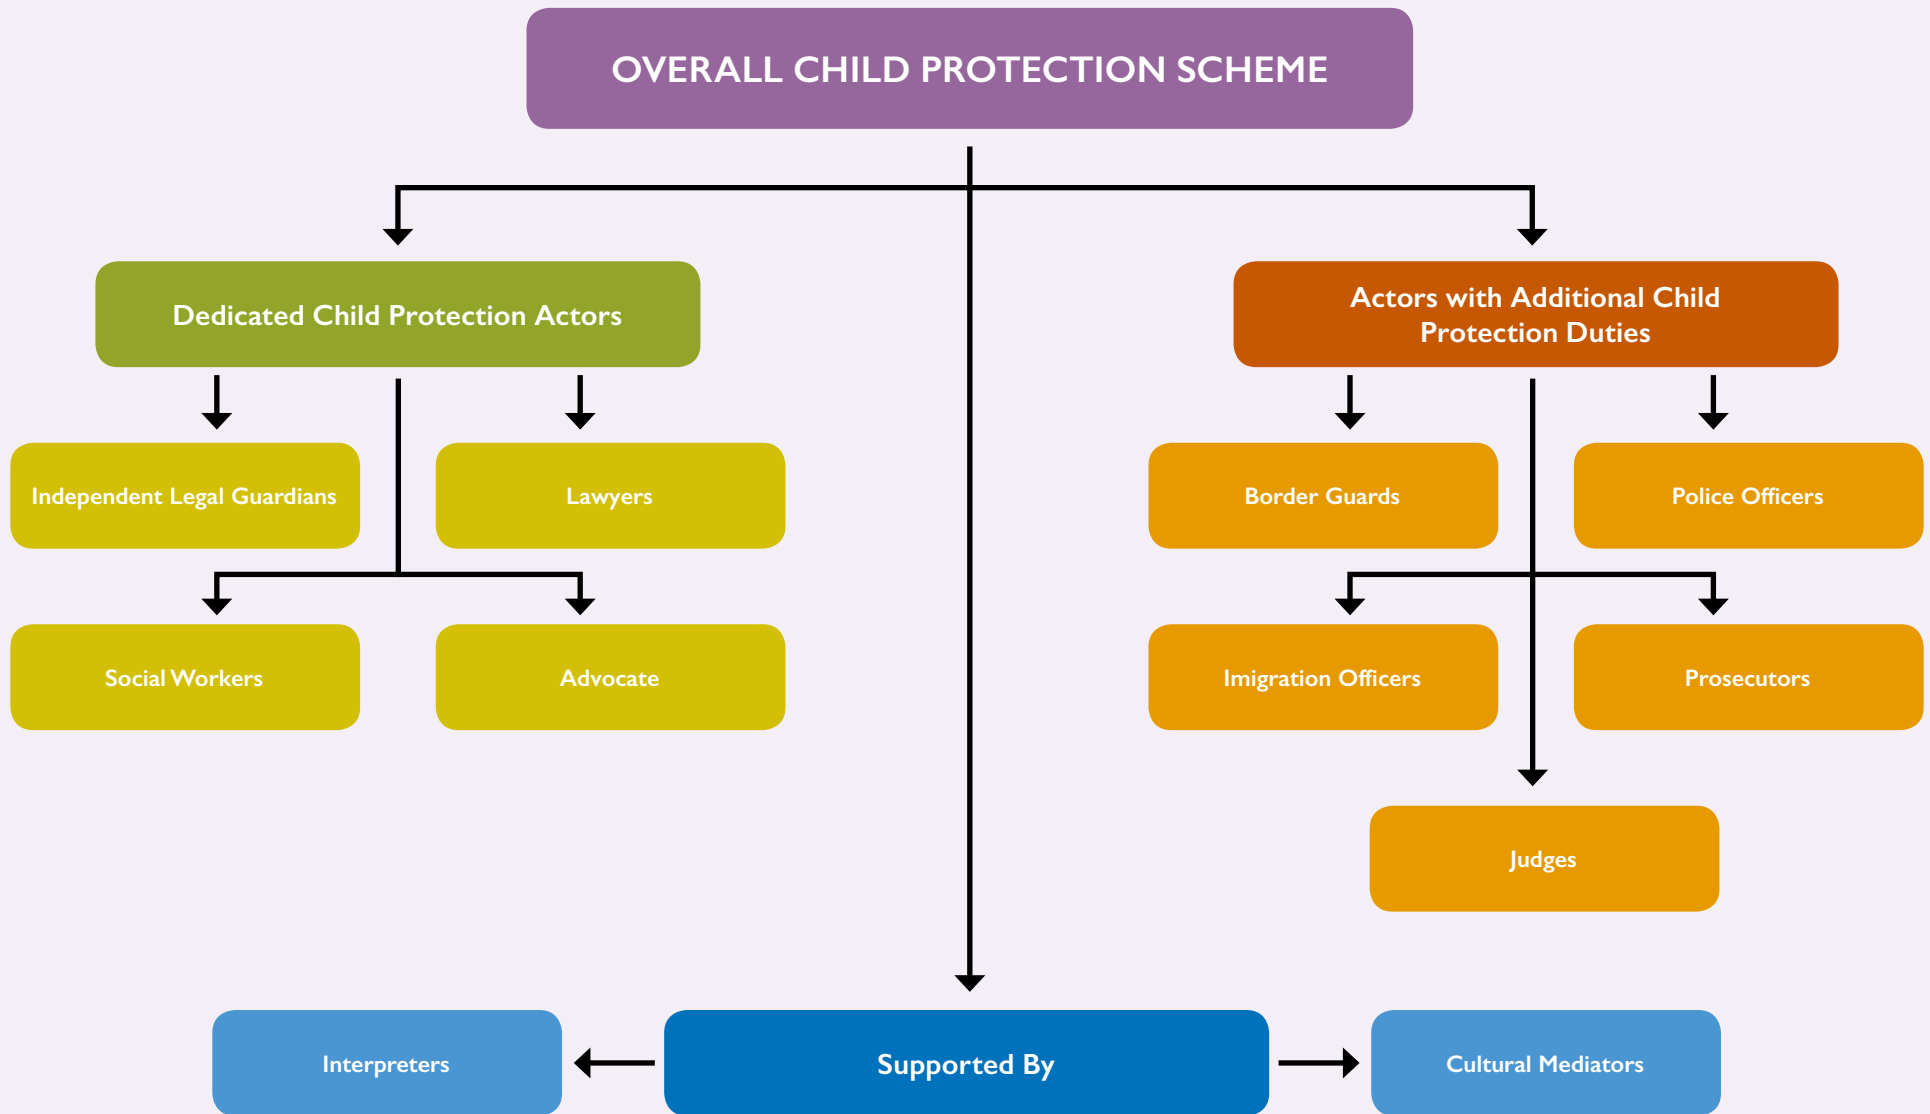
OVERALL CHILD PROTECTION SCHEME

Dedicated Child Protection Actors

Independent Legal Guardians

Lawyers

Social Workers

Advocate

Actors with Additional Child Protection Duties

Border Guards

Police Officers

Imigration Officers

Prosecutors

Judges

Interpreters

Supported By

Cultural Mediators